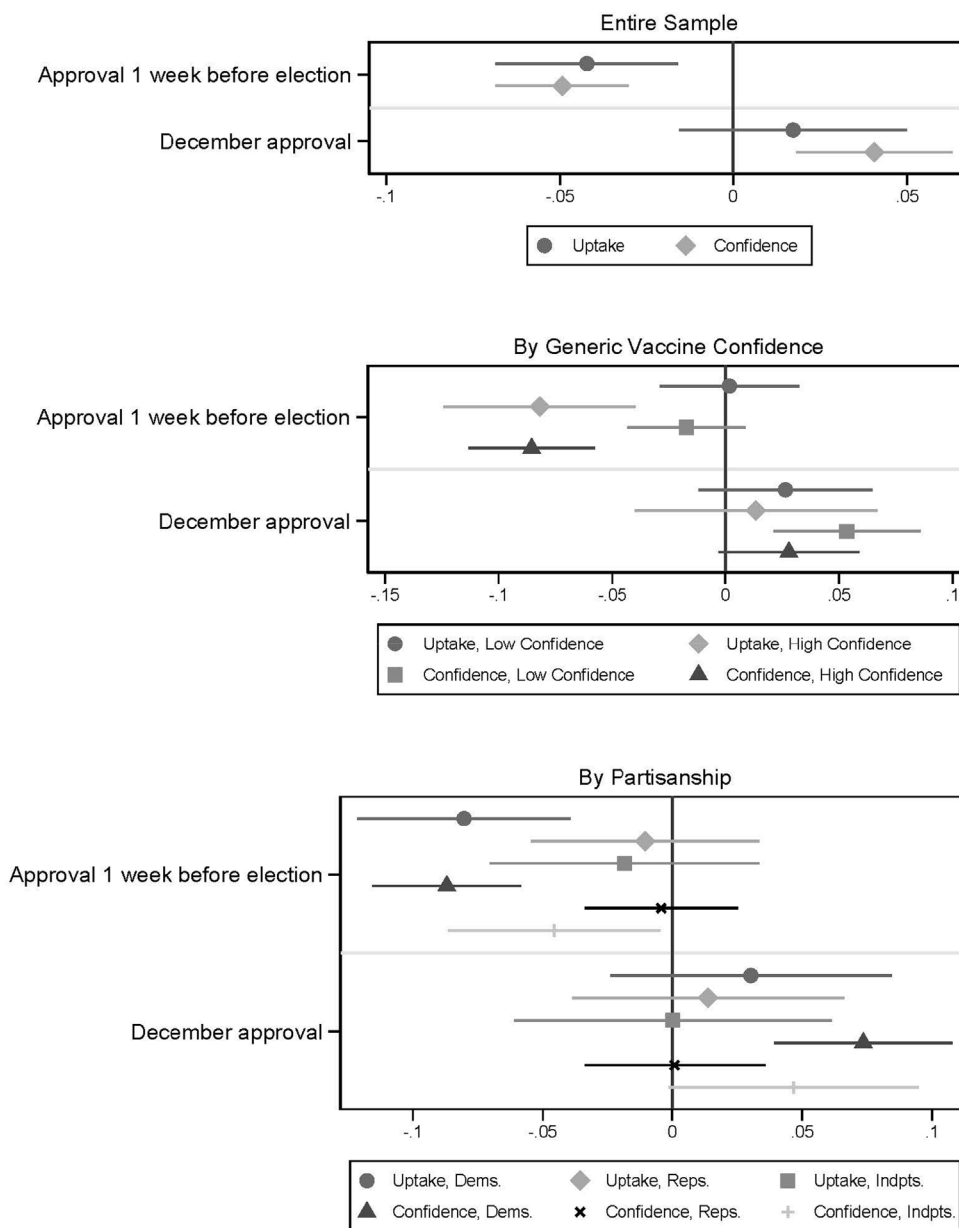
Entire Sample

Approval 1 week before election

December approval

-.1
-.05
0
.05

Uptake
Confidence

By Generic Vaccine Confidence

Approval 1 week before election

December approval

-.15
-.1
-.05
0
.05
.1

Uptake, Low Confidence
Uptake, High Confidence
Confidence, Low Confidence
Confidence, High Confidence

By Partisanship

Approval 1 week before election

December approval

-.1
-.05
0
.05
.1

Uptake, Dems.
Uptake, Reps.
Uptake, Indpts.
Confidence, Dems.
Confidence, Reps.
Confidence, Indpts.